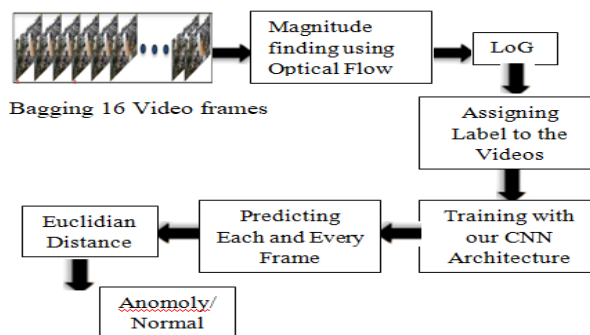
Magnitude finding using Optical Flow

LoG

Bagging 16 Video frames

Assigning Label to the Videos

Training with our CNN Architecture

Predicting Each and Every Frame

Euclidian Distance

Anomoly/ Normal